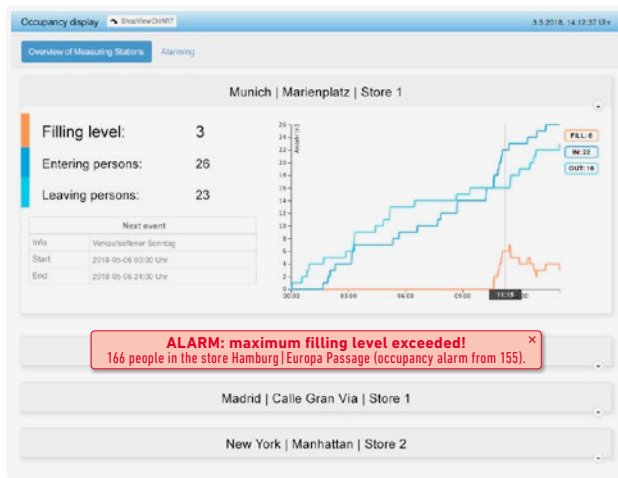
Occupancy display ShopViewCHART 3.5.2018, 14:12:37 Uhr

Overview of Measuring Stations Alarming

Munich | Marienplatz | Store 1

| | |
|---|---|
| Filling level: | 3 |
| Entering persons: | 26 |
| Leaving persons: | 23 |

| Next event | |
|---|---|
| Info | Verkaufsoffener Sonntag |
| Start | 2018-05-06 00:00 Uhr |
| End | 2018-05-06 24:00 Uhr |

26 24 22 20 18 16 14 12 10 8 6 4 2 0
Anzahl [-]
00:00 03:00 06:00 09:00 11:15
FILL: 6
IN: 22
OUT: 16

ALARM: maximum filling level exceeded!
166 people in the store Hamburg | Europa Passage (occupancy alarm from 155).
×

Madrid | Calle Gran Via | Store 1

New York | Manhattan | Store 2